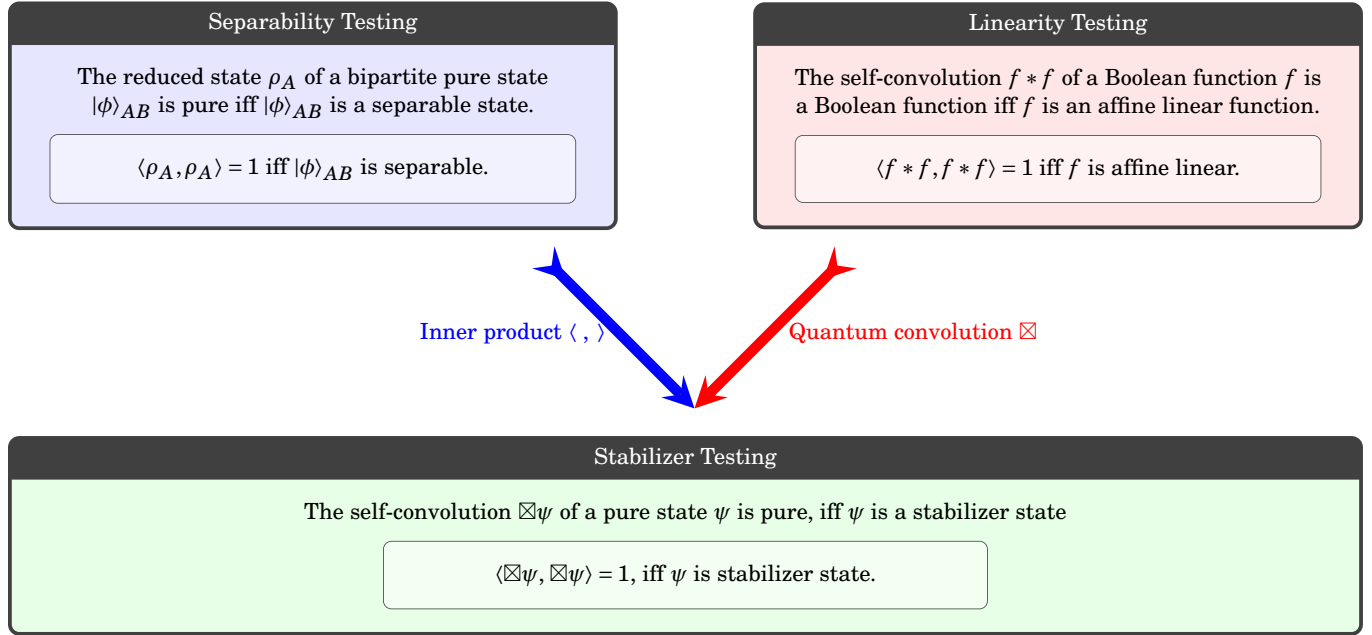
Separability Testing

The reduced state $\rho_A$ of a bipartite pure state $|\phi\rangle_{AB}$ is pure iff $|\phi\rangle_{AB}$ is a separable state.

$\langle \rho_A, \rho_A \rangle = 1$ iff $|\phi\rangle_{AB}$ is separable.

Linearity Testing

The self-convolution $f * f$ of a Boolean function $f$ is a Boolean function iff $f$ is an affine linear function.

$\langle f * f, f * f \rangle = 1$ iff $f$ is affine linear.

Inner product $\langle \, , \, \rangle$

Quantum convolution $\boxtimes$

Stabilizer Testing

The self-convolution $\boxtimes\psi$ of a pure state $\psi$ is pure, iff $\psi$ is a stabilizer state

$\langle \boxtimes\psi, \boxtimes\psi \rangle = 1$, iff $\psi$ is stabilizer state.